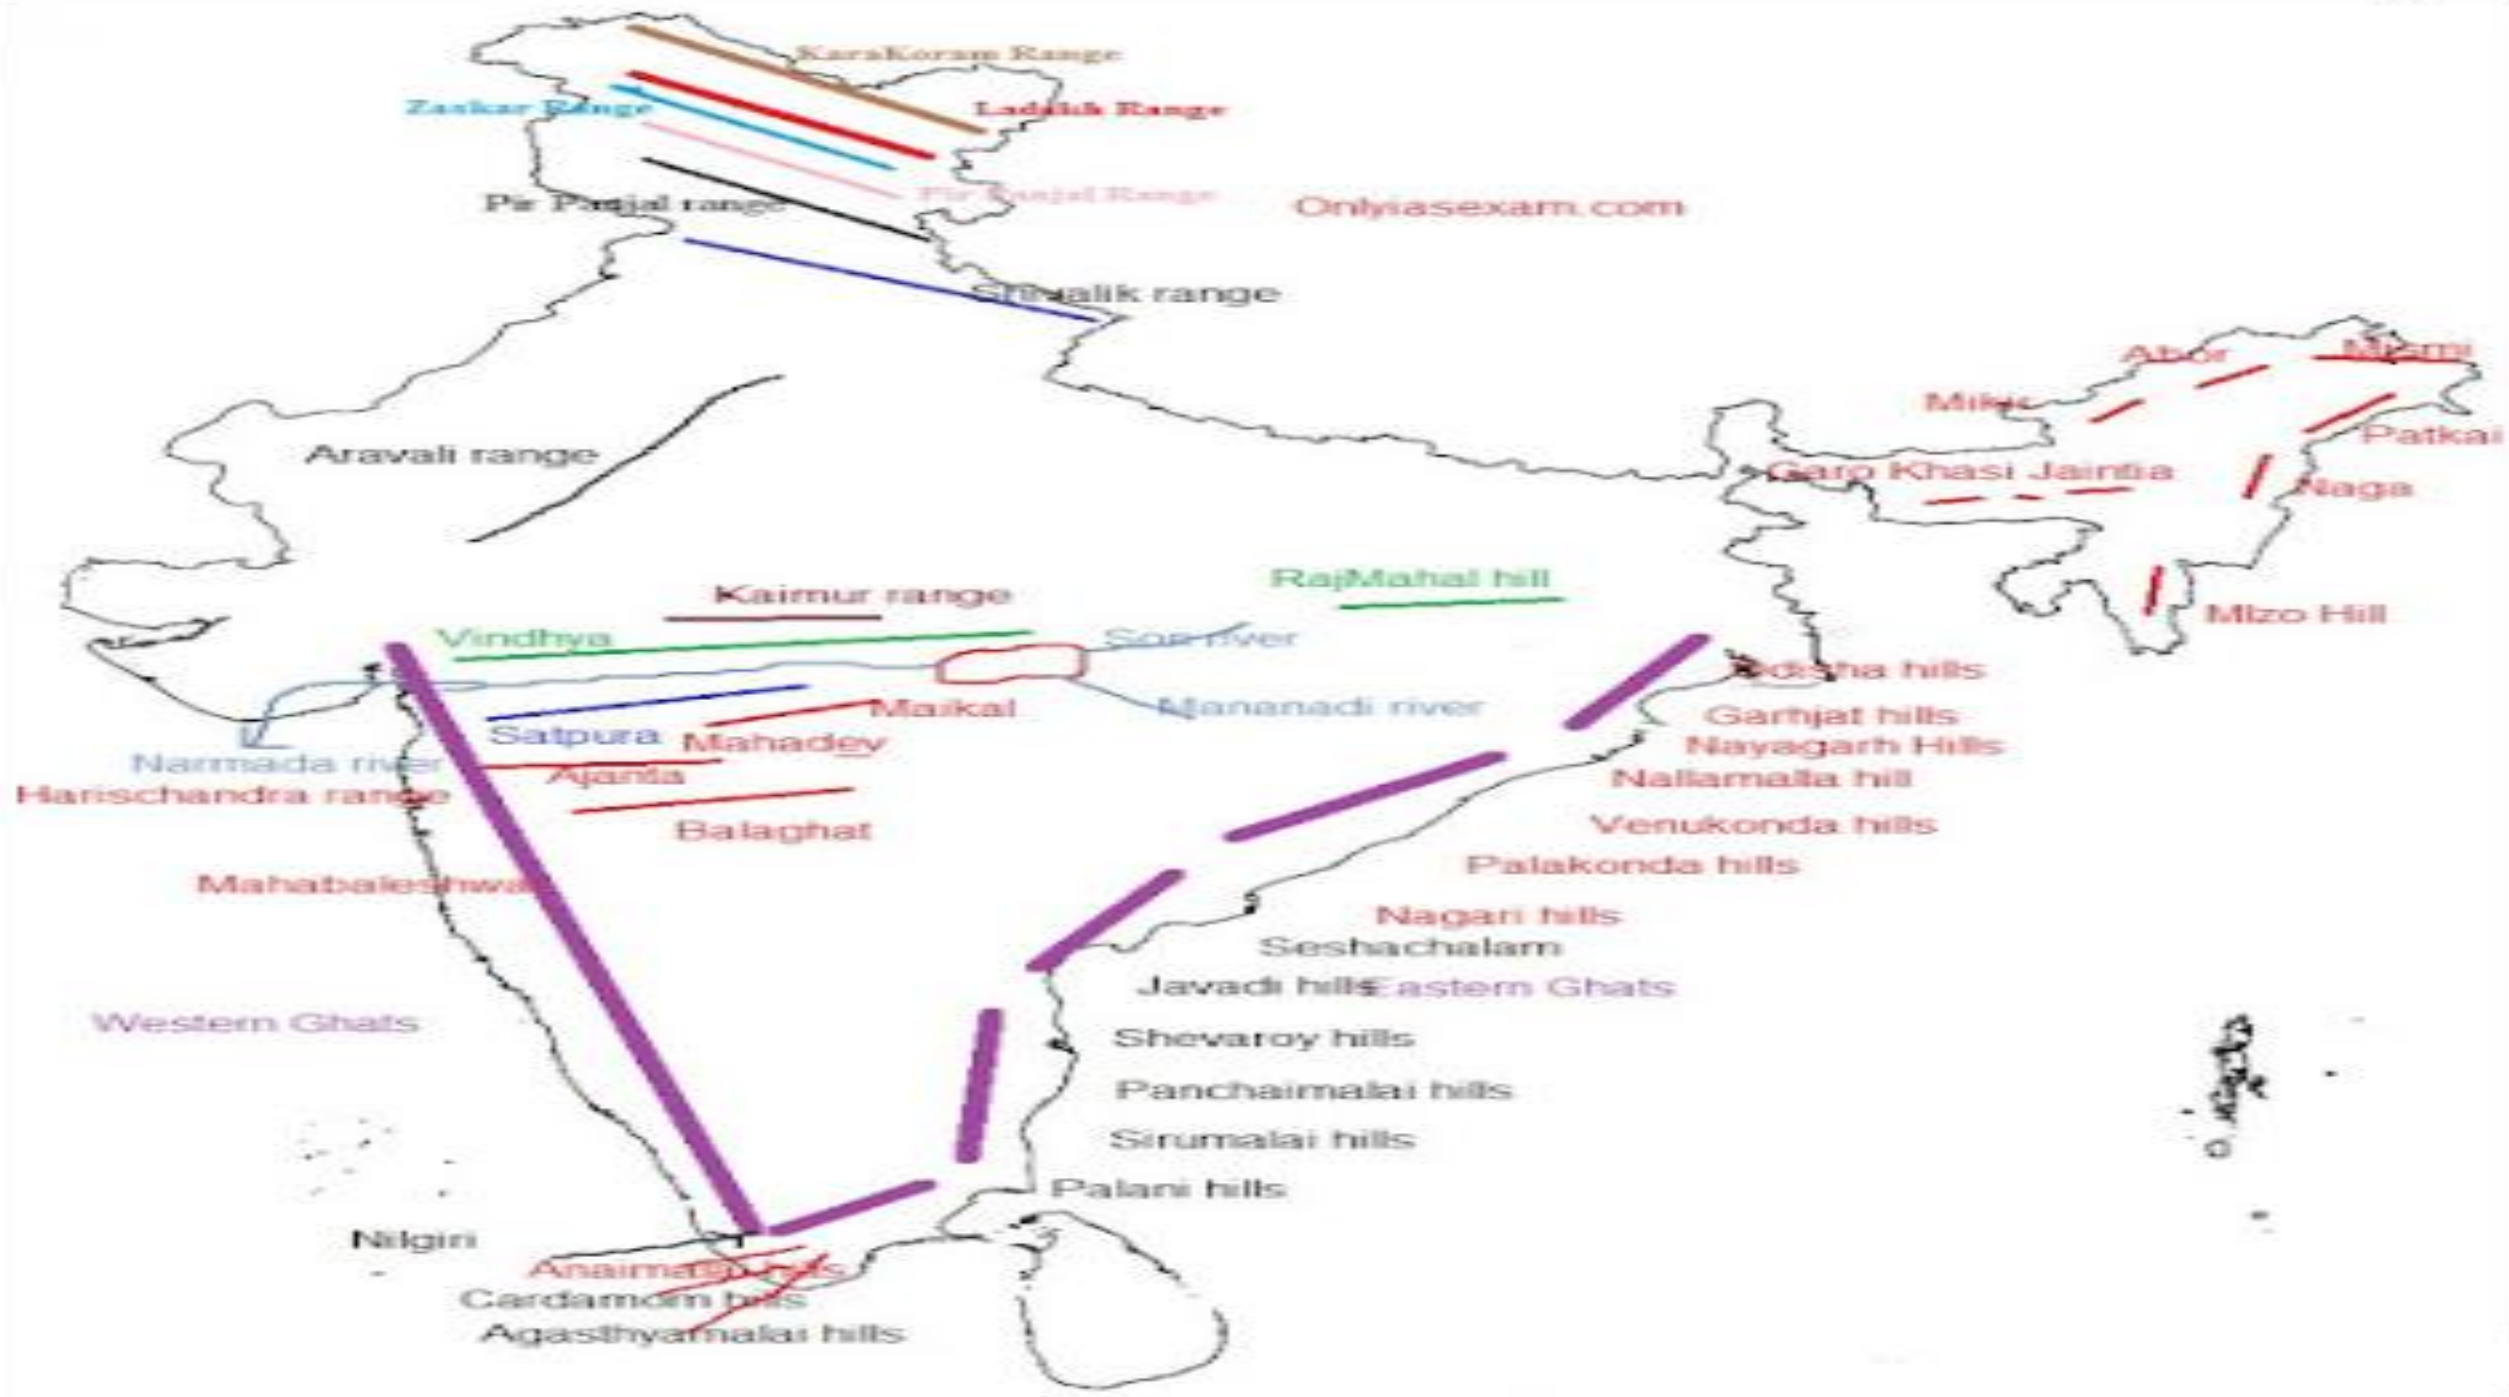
KaraKoram Range

Zaskar Range

Ladakh Range

Pir Panjal range

Pir Panjal Range

Onlyiasexam.com

Shivalik range

Abor

Mishmi

Mikir

Patkai

Aravali range

Garo Khasi Jaintia

Naga

RajMahal hill

Kaimur range

Mizo Hill

Vindhya

Son river

Odisha hills

Maikal

Mahanadi river

Satpura

Mahadev

Garhjat hills

Nayagarh Hills

Narmada river

Ajanta

Nallamalla hill

Harischandra range

Balaghat

Venukonda hills

Palakonda hills

Mahabaleshwar

Nagari hills

Seshachalam

Javadi hills

Eastern Ghats

Western Ghats

Shevaroy hills

Panchaimalai hills

Sirumalai hills

Palani hills

Nilgiri

Anaimalai hills

Cardamom hills

Agasthyamalai hills